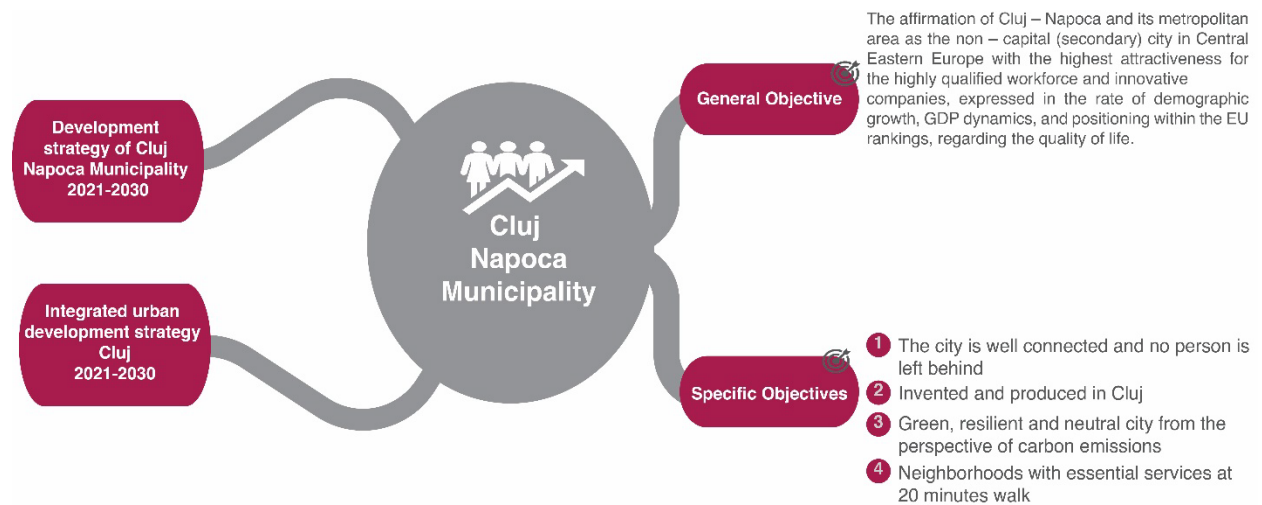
Development strategy of Cluj Napoca Municipality 2021-2030

Integrated urban development strategy Cluj 2021-2030

Cluj Napoca Municipality

General Objective

The affirmation of Cluj – Napoca and its metropolitan area as the non – capital (secondary) city in Central Eastern Europe with the highest attractiveness for the highly qualified workforce and innovative companies, expressed in the rate of demographic growth, GDP dynamics, and positioning within the EU rankings, regarding the quality of life.

Specific Objectives

1 The city is well connected and no person is left behind
2 Invented and produced in Cluj
3 Green, resilient and neutral city from the perspective of carbon emissions
4 Neighborhoods with essential services at 20 minutes walk